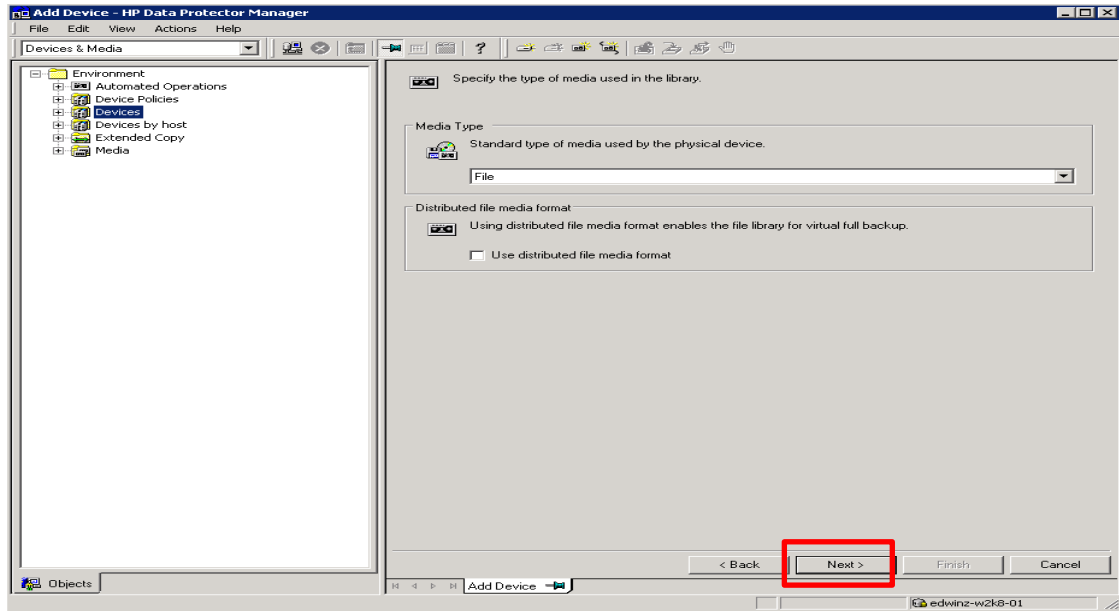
Add Device - HP Data Protector Manager

File Edit View Actions Help

Devices & Media

Environment
Automated Operations
Device Policies
Devices
Devices by host
Extended Copy
Media

Specify the type of media used in the library.

Media Type

Standard type of media used by the physical device.

File

Distributed file media format

Using distributed file media format enables the file library for virtual full backup.

Use distributed file media format

< Back
Next >
Finish
Cancel

Objects

Add Device

edwinz-w2k8-01